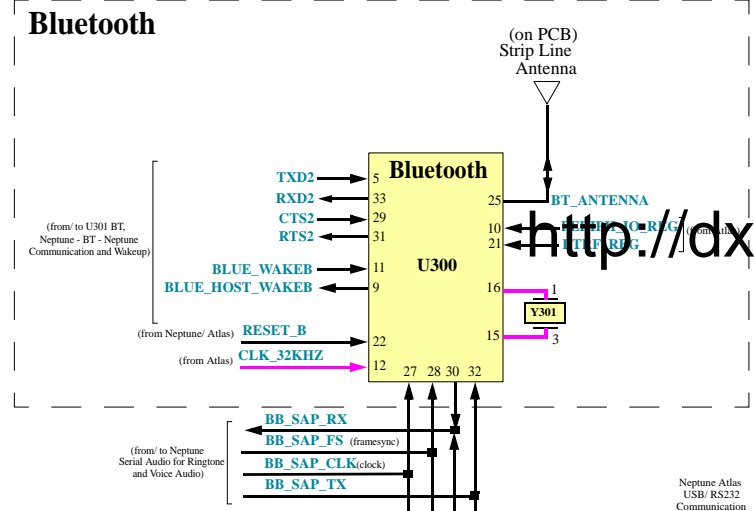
Bluetooth

(on PCB)
Strip Line
Antenna

Bluetooth

U300

TXD2 5
RXD2 33
CTS2 29
RTS2 31

(from/ to U301 BT, Neptune - BT - Neptune Communication and Wakeup)

BLUE_WAKEB 11
BLUE_HOST_WAKEB 9

(from Neptune/ Atlas) RESET_B 22

(from Atlas) CLK_32KHZ 12

25 BT_ANTENNA
10 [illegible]_IO_REG
21 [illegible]_REG
(from Atlas)

http://dx

16 1
Y301
15 3

27 28 30 32

BB_SAP_RX
BB_SAP_FS (framesync)
BB_SAP_CLK(clock)
BB_SAP_TX

(from/ to Neptune Serial Audio for Ringtone and Voice Audio)

Neptune Atlas
USB/ RS232
Communication